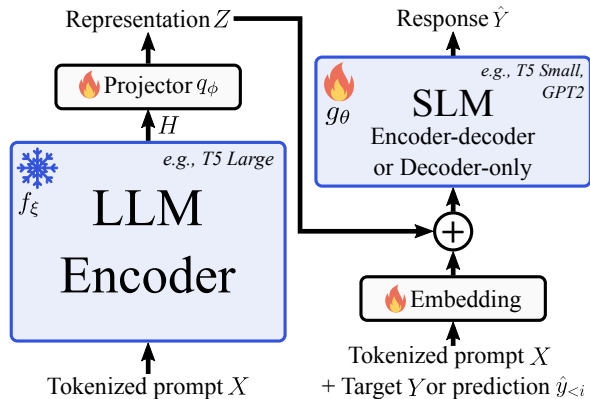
Representation $Z$

Projector $q_\phi$

$H$

e.g., T5 Large

$f_\xi$

LLM Encoder

Tokenized prompt $X$

Response $\hat{Y}$

e.g., T5 Small, GPT2

$g_\theta$

SLM

Encoder-decoder or Decoder-only

$+$

Embedding

Tokenized prompt $X$
+ Target $Y$ or prediction $\hat{y}_{<i}$